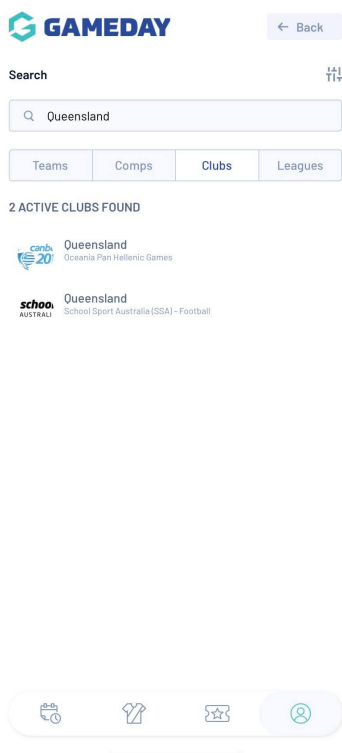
GAMEDAY

← Back

Search

Queensland

Teams | Comps | Clubs | Leagues

2 ACTIVE CLUBS FOUND

canb 20

Queensland
Oceania Pan Hellenic Games

school AUSTRALI

Queensland
School Sport Australia (SSA) - Football